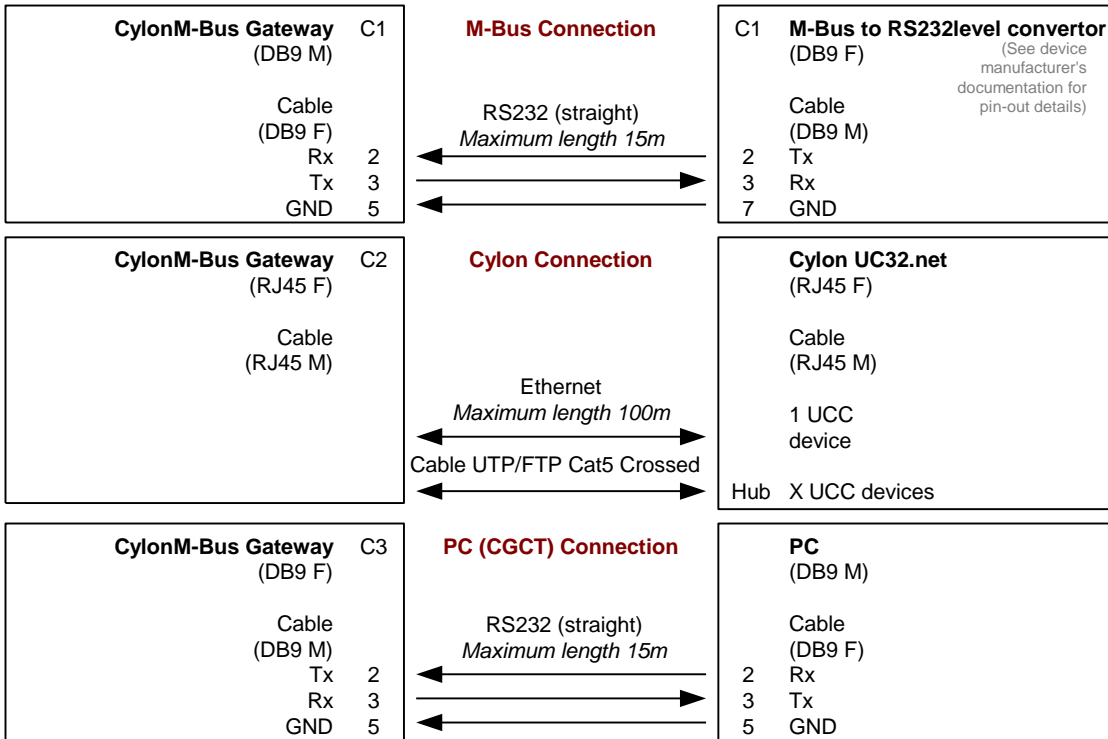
CylonM-Bus Gateway (DB9 M)
C1

Cable (DB9 F)
Rx 2
Tx 3
GND 5

M-Bus Connection

RS232 (straight)
*Maximum length 15m*

C1 M-Bus to RS232level convertor (DB9 F)
(See device manufacturer's documentation for pin-out details)

Cable (DB9 M)
2 Tx
3 Rx
7 GND

CylonM-Bus Gateway (RJ45 F)
C2

Cable (RJ45 M)

Cylon Connection

Ethernet
*Maximum length 100m*

Cable UTP/FTP Cat5 Crossed

Cylon UC32.net (RJ45 F)

Cable (RJ45 M)

1 UCC device

Hub X UCC devices

CylonM-Bus Gateway (DB9 F)
C3

Cable (DB9 M)
Tx 2
Rx 3
GND 5

PC (CGCT) Connection

RS232 (straight)
*Maximum length 15m*

PC (DB9 M)

Cable (DB9 F)
2 Rx
3 Tx
5 GND